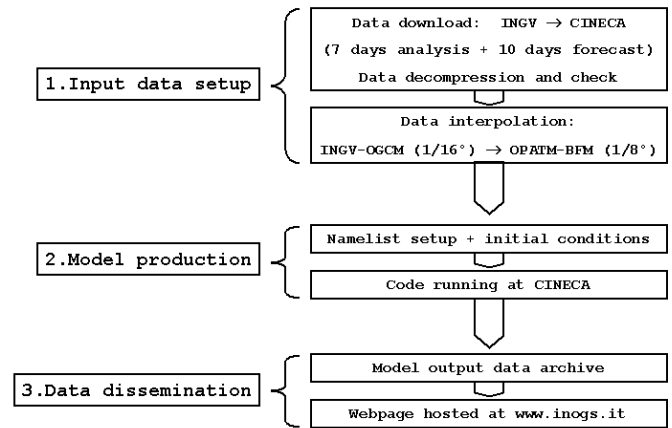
1.Input data setup

Data download: INGV $\rightarrow$ CINECA
(7 days analysis + 10 days forecast)
Data decompression and check

Data interpolation:
INGV-OGCM (1/16°) $\rightarrow$ OPATM-BFM (1/8°)

2.Model production

Namelist setup + initial conditions

Code running at CINECA

3.Data dissemination

Model output data archive

Webpage hosted at www.inogs.it